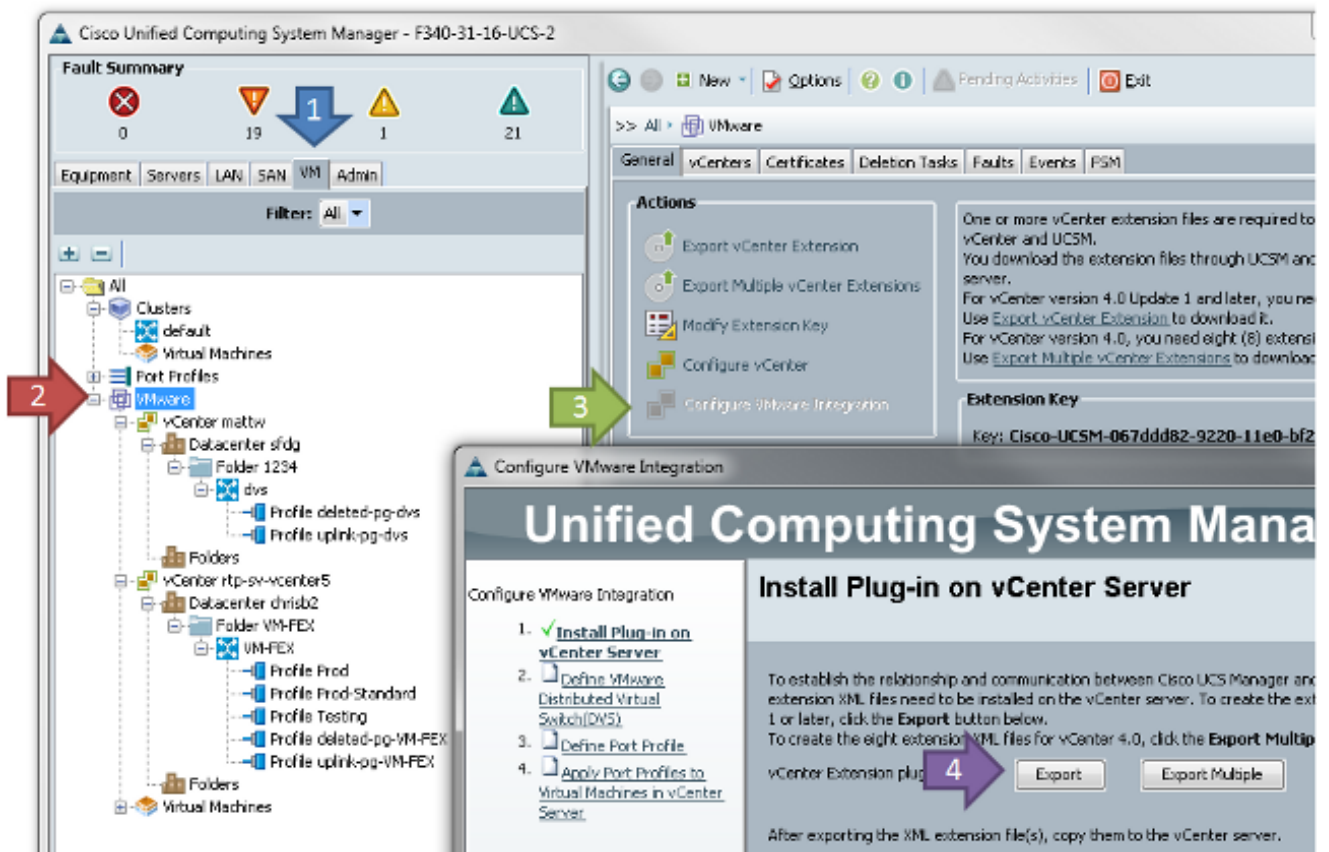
Cisco Unified Computing System Manager - F340-31-16-UCS-2

Fault Summary

0 19 1 1 21

Equipment Servers LAN SAN VM Admin

Filter: All

All
Clusters
default
Virtual Machines
Port Profiles
2
VMware
vCenter mattw
Datacenter sfdg
Folder 1234
dvs
Profile deleted-pg-dvs
Profile uplink-pg-dvs
Folders
vCenter rtp-sv-vcenter5
Datacenter chrisb2
Folder VM-FEX
VM-FEX
Profile Prod
Profile Prod-Standard
Profile Testing
Profile deleted-pg-VM-FEX
Profile uplink-pg-VM-FEX
Folders
Virtual Machines

New Options Pending Activities Exit

>> All VMware

General vCenters Certificates Deletion Tasks Faults Events FSM

Actions
Export vCenter Extension
Export Multiple vCenter Extensions
Modify Extension Key
Configure vCenter
3
Configure VMware Integration

One or more vCenter extension files are required to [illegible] vCenter and UCSM.
You download the extension files through UCSM an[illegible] server.
For vCenter version 4.0 Update 1 and later, you ne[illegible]
Use Export vCenter Extension to download it.
For vCenter version 4.0, you need eight (8) extensi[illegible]
Use Export Multiple vCenter Extensions to downloa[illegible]

Extension Key
Key: Cisco-UCSM-067ddd82-9220-11e0-bf2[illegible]

Configure VMware Integration

Unified Computing System Mana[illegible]

Configure VMware Integration
1. Install Plug-in on vCenter Server
2. Define VMware Distributed Virtual Switch(DVS)
3. Define Port Profile
4. Apply Port Profiles to Virtual Machines in vCenter Server

Install Plug-in on vCenter Server

To establish the relationship and communication between Cisco UCS Manager an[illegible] extension XML files need to be installed on the vCenter server. To create the ext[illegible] 1 or later, click the Export button below.
To create the eight extension XML files for vCenter 4.0, click the Export Multip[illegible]

vCenter Extension plug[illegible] 4 Export Export Multiple

After exporting the XML extension file(s), copy them to the vCenter server.